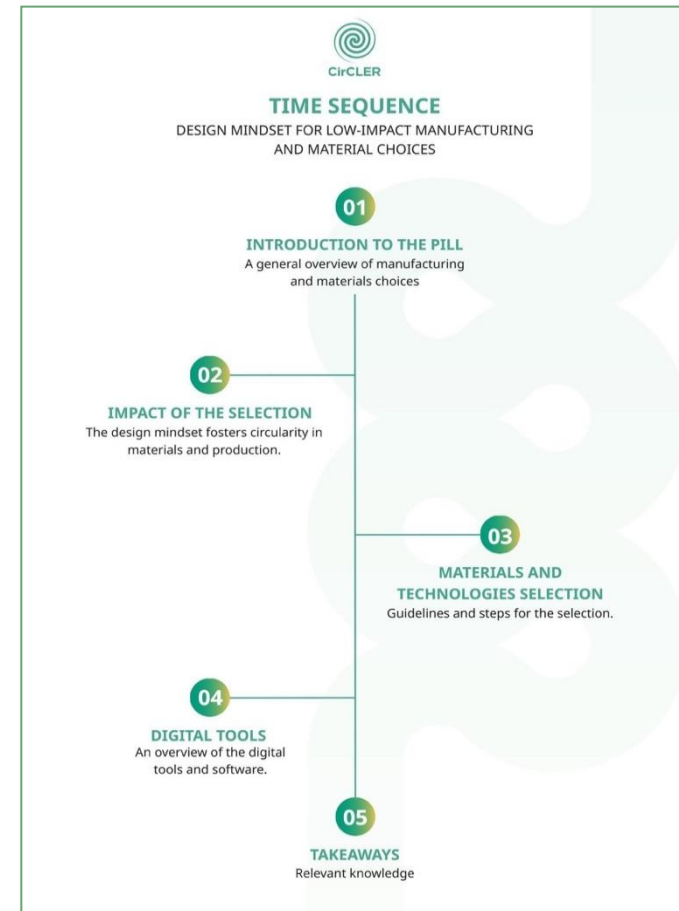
CirCLER

TIME SEQUENCE

DESIGN MINDSET FOR LOW-IMPACT MANUFACTURING AND MATERIAL CHOICES

01

INTRODUCTION TO THE PILL

A general overview of manufacturing and materials choices

02

IMPACT OF THE SELECTION

The design mindset fosters circularity in materials and production.

03

MATERIALS AND TECHNOLOGIES SELECTION

Guidelines and steps for the selection.

04

DIGITAL TOOLS

An overview of the digital tools and software.

05

TAKEAWAYS

Relevant knowledge